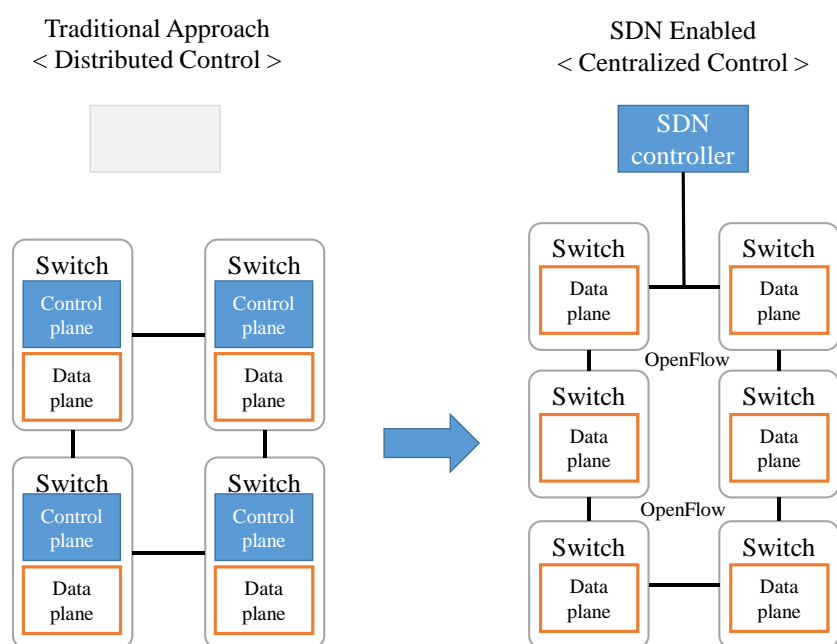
Traditional Approach
< Distributed Control >

Switch
Control plane
Data plane

Switch
Control plane
Data plane

Switch
Control plane
Data plane

Switch
Control plane
Data plane

SDN Enabled
< Centralized Control >

SDN controller

Switch
Data plane

Switch
Data plane

OpenFlow

Switch
Data plane

Switch
Data plane

OpenFlow

Switch
Data plane

Switch
Data plane